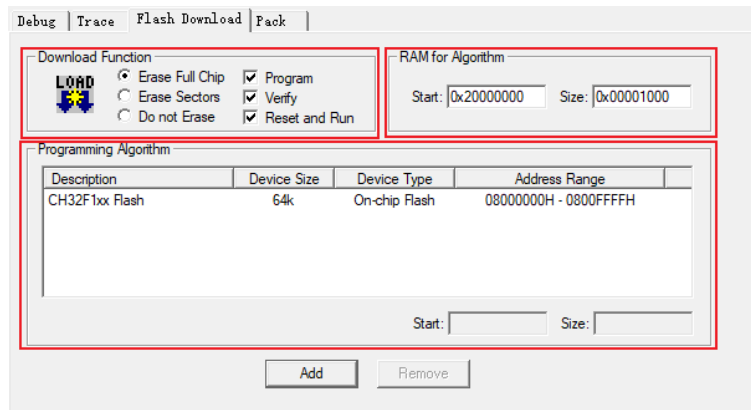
Debug | Trace | Flash Download | Pack

Download Function

LOAD

Erase Full Chip
Erase Sectors
Do not Erase

Program
Verify
Reset and Run

RAM for Algorithm

Start: 0x20000000 Size: 0x00001000

Programming Algorithm

| Description | Device Size | Device Type | Address Range |
|---|---|---|---|
| CH32F1xx Flash | 64k | On-chip Flash | 08000000H - 0800FFFFH |

Start: Size:

Add Remove